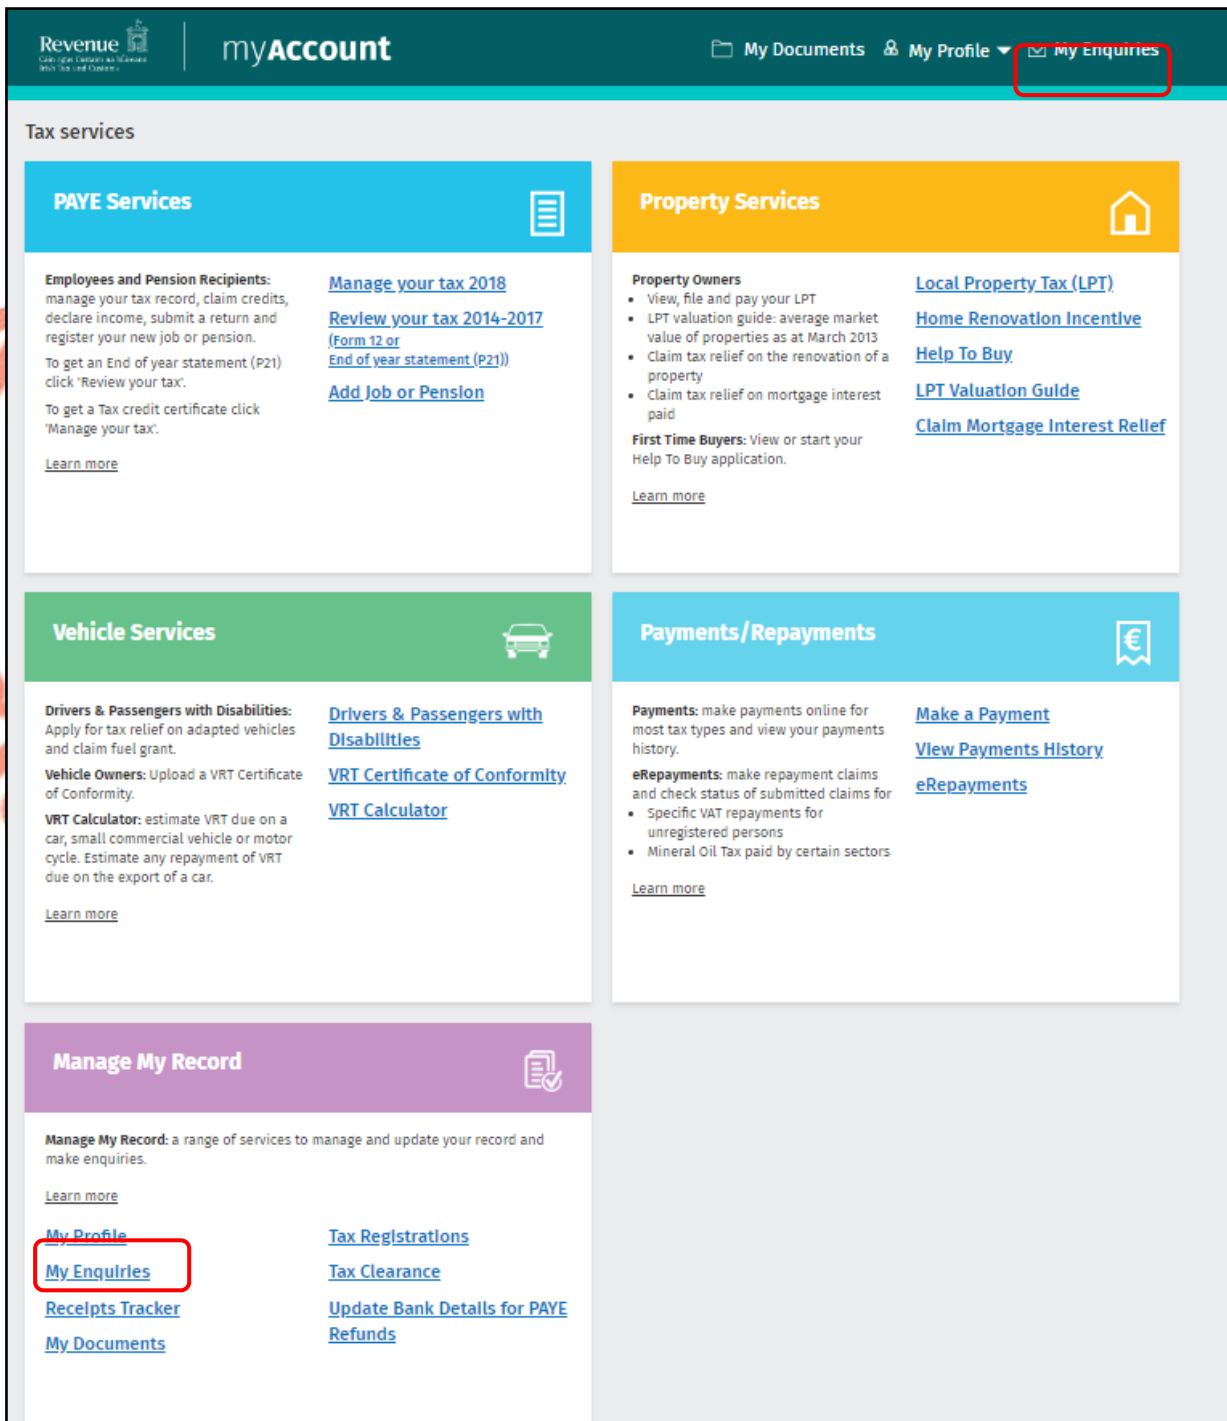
Revenue
Cáin agus Custaim na hÉireann
Irish Tax and Customs

myAccount

My Documents
My Profile
My Enquiries

Tax services

PAYE Services

Employees and Pension Recipients: manage your tax record, claim credits, declare income, submit a return and register your new job or pension.

To get an End of year statement (P21) click 'Review your tax'.

To get a Tax credit certificate click 'Manage your tax'.

Learn more

Manage your tax 2018
Review your tax 2014-2017 (Form 12 or End of year statement (P21))
Add Job or Pension

Property Services

Property Owners
- View, file and pay your LPT
- LPT valuation guide: average market value of properties as at March 2013
- Claim tax relief on the renovation of a property
- Claim tax relief on mortgage interest paid

First Time Buyers: View or start your Help To Buy application.

Learn more

Local Property Tax (LPT)
Home Renovation Incentive
Help To Buy
LPT Valuation Guide
Claim Mortgage Interest Relief

Vehicle Services

Drivers & Passengers with Disabilities: Apply for tax relief on adapted vehicles and claim fuel grant.

Vehicle Owners: Upload a VRT Certificate of Conformity.

VRT Calculator: estimate VRT due on a car, small commercial vehicle or motor cycle. Estimate any repayment of VRT due on the export of a car.

Learn more

Drivers & Passengers with Disabilities
VRT Certificate of Conformity
VRT Calculator

Payments/Repayments

Payments: make payments online for most tax types and view your payments history.

eRepayments: make repayment claims and check status of submitted claims for
- Specific VAT repayments for unregistered persons
- Mineral Oil Tax paid by certain sectors

Learn more

Make a Payment
View Payments History
eRepayments

Manage My Record

Manage My Record: a range of services to manage and update your record and make enquiries.

Learn more

My Profile
My Enquiries
Receipts Tracker
My Documents

Tax Registrations
Tax Clearance
Update Bank Details for PAYE Refunds